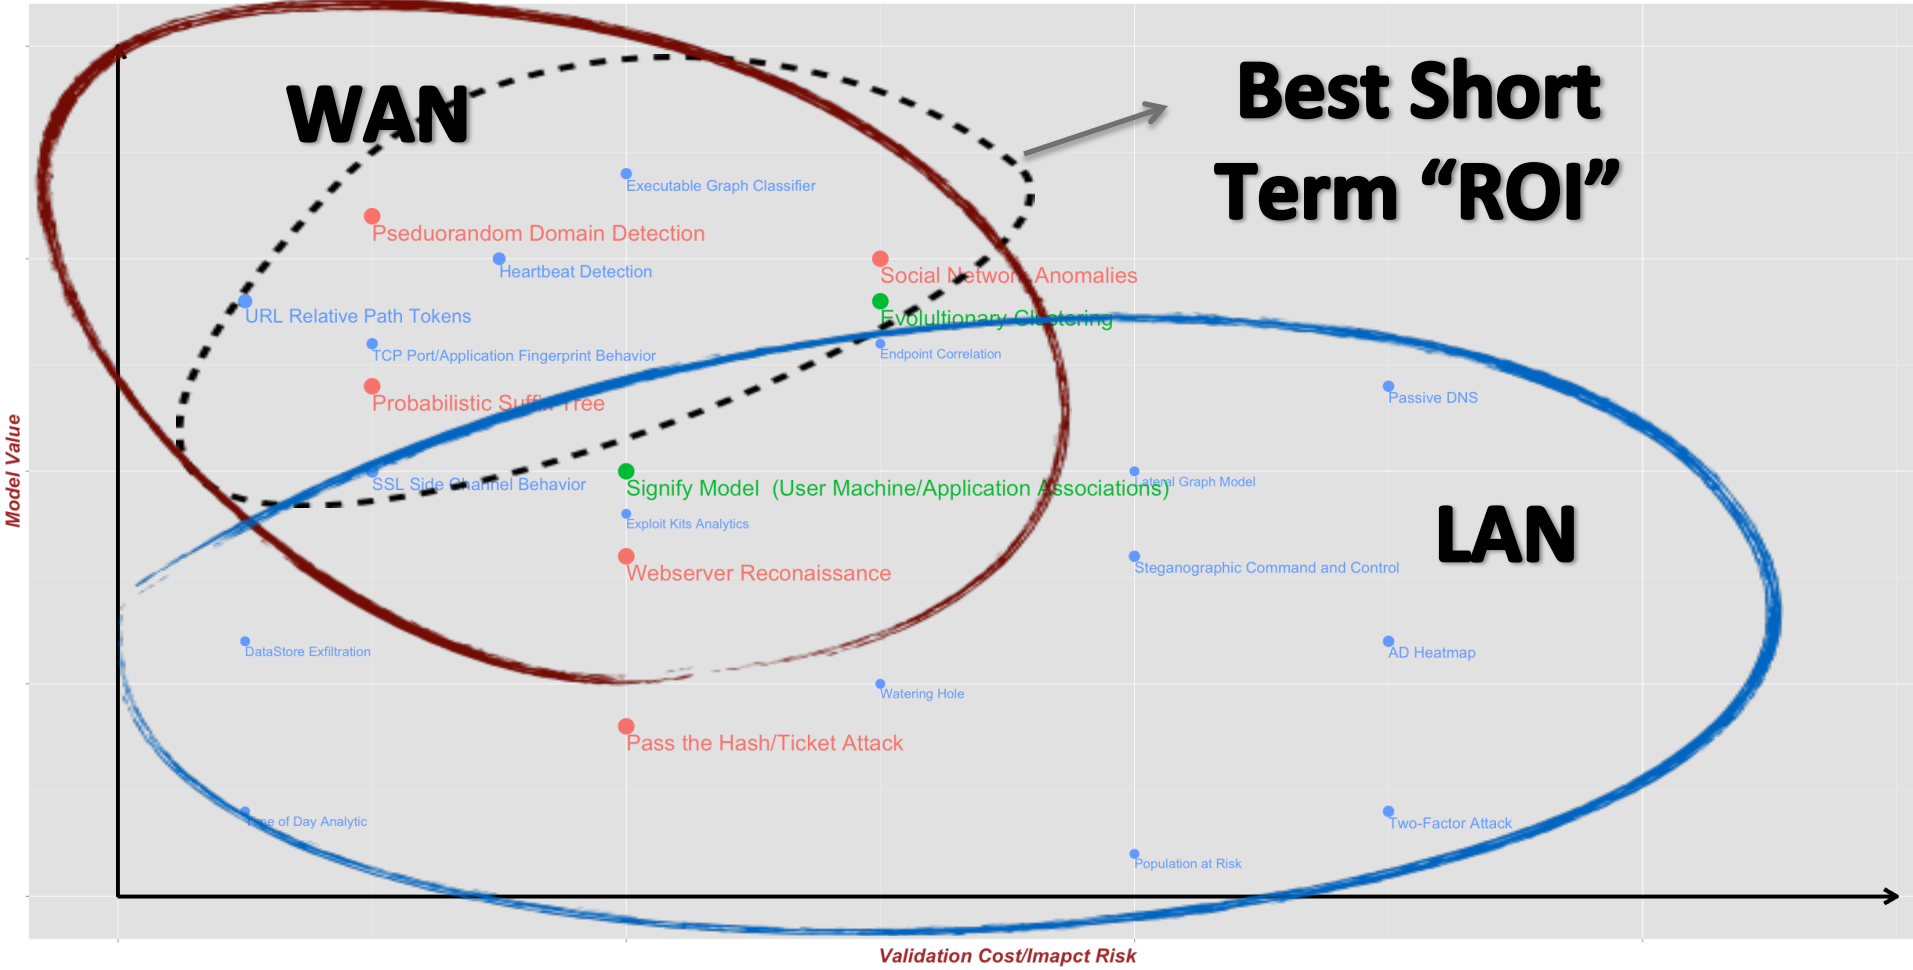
WAN

Best Short Term "ROI"

Executable Graph Classifier

Pseduorandom Domain Detection

Heartbeat Detection

Social Network Anomalies

URL Relative Path Tokens

Evolultionary Clustering

TCP Port/Application Fingerprint Behavior

Endpoint Correlation

Passive DNS

Probabilistic Suffix Tree

SSL Side Channel Behavior

Signify Model (User Machine/Application Associations)

Lateral Graph Model

Exploit Kits Analytics

LAN

Webserver Reconaissance

Steganographic Command and Control

DataStore Exfiltration

AD Heatmap

Watering Hole

Pass the Hash/Ticket Attack

Time of Day Analytic

Two-Factor Attack

Population at Risk

Model Value

Validation Cost/Imapct Risk